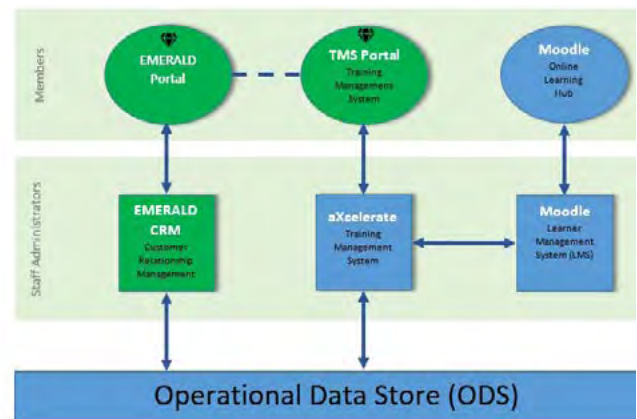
Members

EMERALD Portal

TMS Portal
Training Management System

Moodle
Online Learning Hub

Staff Administrators

EMERALD CRM
Customer Relationship Management

aXcelerate
Training Management System

Moodle
Learner Management System (LMS)

Operational Data Store (ODS)